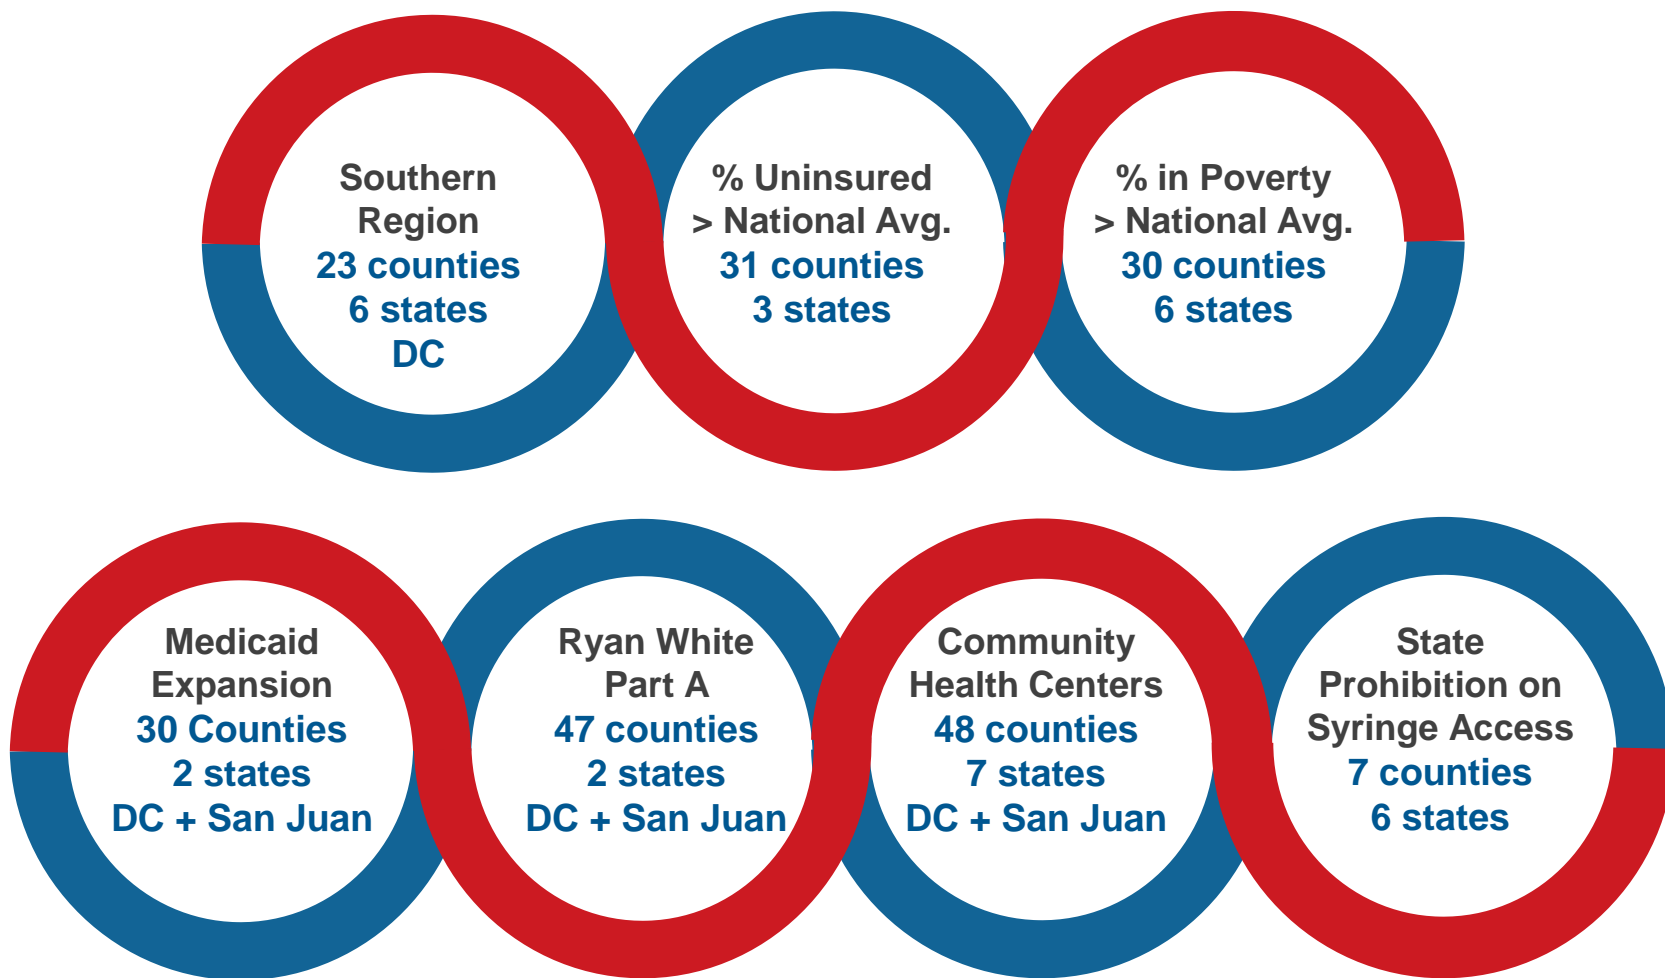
Southern Region
23 counties
6 states
DC

% Uninsured
> National Avg.
31 counties
3 states

% in Poverty
> National Avg.
30 counties
6 states

Medicaid Expansion
30 Counties
2 states
DC + San Juan

Ryan White Part A
47 counties
2 states
DC + San Juan

Community Health Centers
48 counties
7 states
DC + San Juan

State Prohibition on Syringe Access
7 counties
6 states